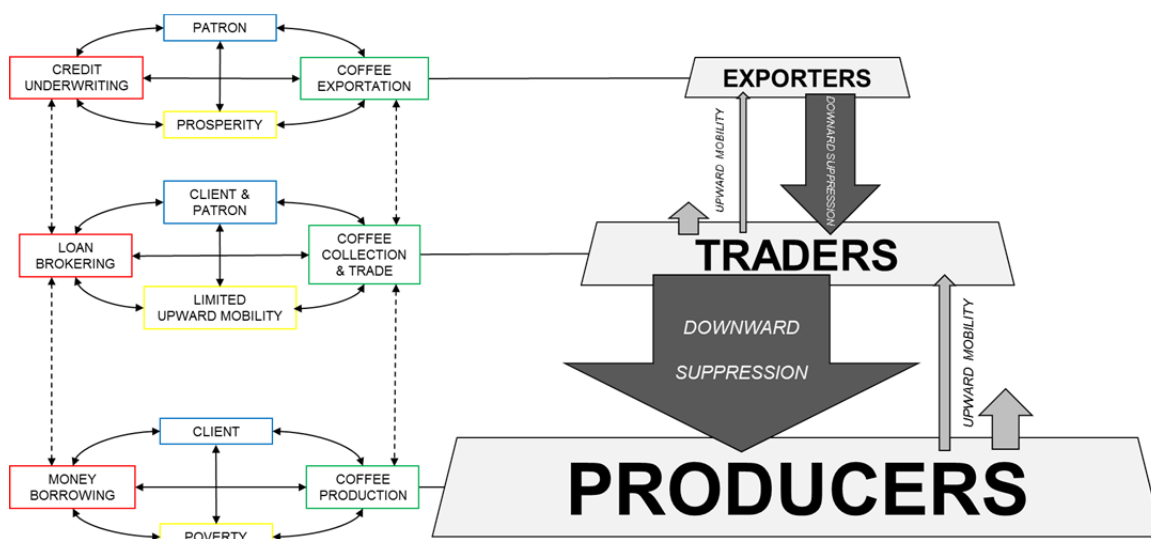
PATRON

CREDIT UNDERWRITING

COFFEE EXPORTATION

PROSPERITY

CLIENT & PATRON

LOAN BROKERING

COFFEE COLLECTION & TRADE

LIMITED UPWARD MOBILITY

CLIENT

MONEY BORROWING

COFFEE PRODUCTION

POVERTY

EXPORTERS

UPWARD MOBILITY

DOWNWARD SUPPRESSION

TRADERS

DOWNWARD SUPPRESSION

UPWARD MOBILITY

PRODUCERS